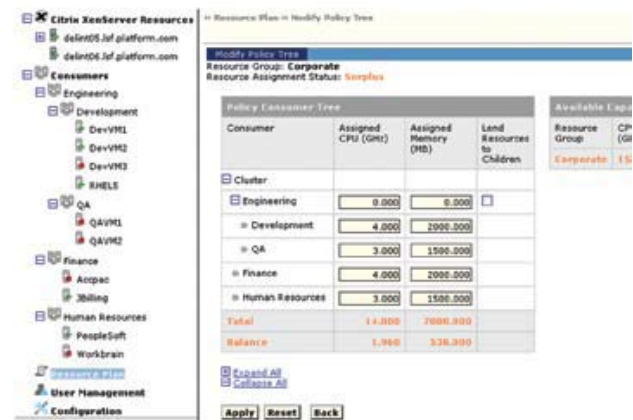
Citrix XenServer Resources
delint05.lsf.platform.com
delint06.lsf.platform.com
Consumers
Engineering
Development
DevVM1
DevVM2
DevVM3
RHEL5
QA
QAVM1
QAVM2
Finance
Accpac
Billing
Human Resources
PeopleSoft
Workbrain
Resource Plan
User Management
Configuration

» Resource Plan » Modify Policy Tree

Modify Policy Tree
Resource Group: Corporate
Resource Assignment Status: Surplus

Policy Consumer Tree

| Consumer | Assigned CPU (GHz) | Assigned Memory (MB) | Lend Resources to Children |
|---|---|---|---|
| Cluster | | | |
| Engineering | 0.000 | 0.000 | ☐ |
| Development | 4.000 | 2000.000 | |
| QA | 3.000 | 1500.000 | |
| Finance | 4.000 | 2000.000 | |
| Human Resources | 3.000 | 1500.000 | |
| Total | 14.000 | 7000.000 | |
| Balance | 1.960 | 538.000 | |

Available Capa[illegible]

| Resource Group | CP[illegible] (G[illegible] |
|---|---|
| Corporate | 15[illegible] |

Expand All
Collapse All

Apply Reset Back